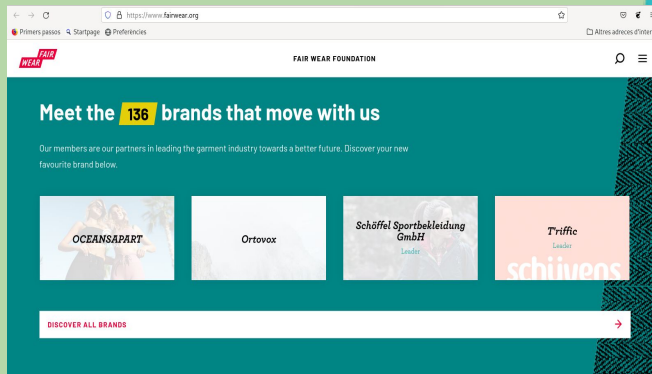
https://www.fairwear.org

Primers passos Startpage Preferències

Altres adreces d'inter

FAIR WEAR

FAIR WEAR FOUNDATION

Meet the 136 brands that move with us

Our members are our partners in leading the garment industry towards a better future. Discover your new favourite brand below.

OCEANSAPART

Ortovox

Schöffel Sportbekleidung GmbH
Leader

T'riffic
Leader

schijvens

DISCOVER ALL BRANDS